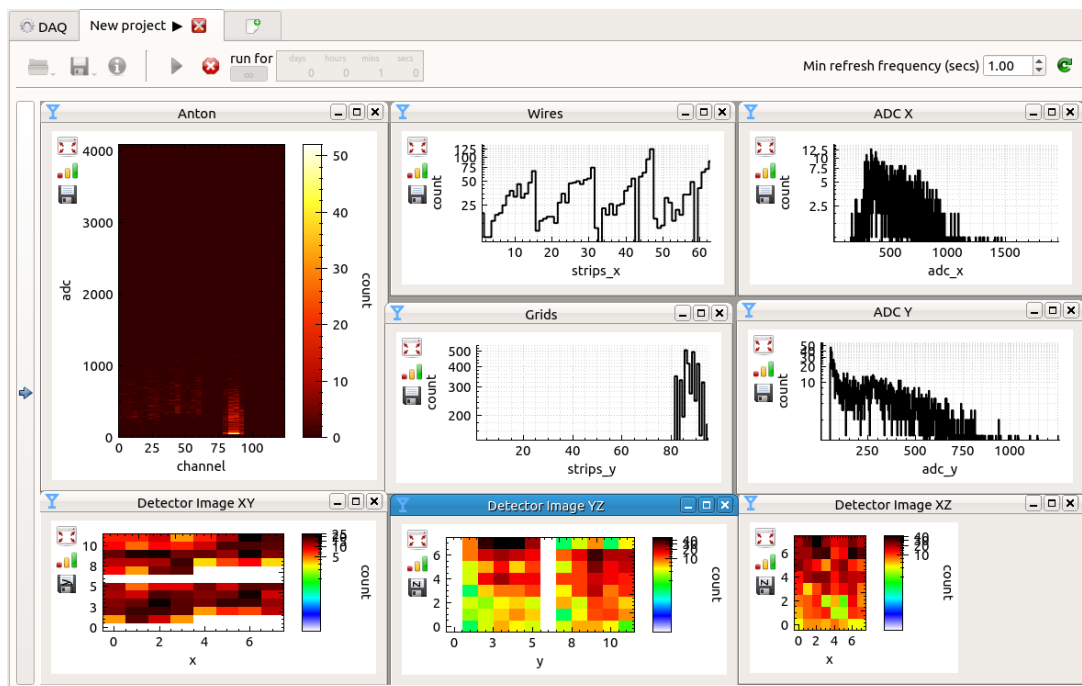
DAQ | New project ▶

run for

| days | hours | mins | secs |
|---|---|---|---|
| 0 | 0 | 1 | 0 |

∞

Min refresh frequency (secs) 1.00

Anton

4000
3000
2000
1000
0
adc
0 25 50 75 100
channel
50
40
30
20
10
0
count

Wires

125
100
75
50
25
count
10 20 30 40 50 60
strips_x

ADC X

12.5
10
7.5
5
2.5
count
500 1000 1500
adc_x

Grids

500
400
300
200
count
20 40 60 80
strips_y

ADC Y

50
40
30
20
10
count
250 500 750 1000
adc_y

Detector Image XY

10
8
5
3
0
0 2 4 6
x
25
20
15
10
5
count

Detector Image YZ

6
4
2
0
0 3 5 8 10
y
40
30
20
10
count

Detector Image XZ

6
4
2
0
0 2 4 6
x
40
30
20
10
count